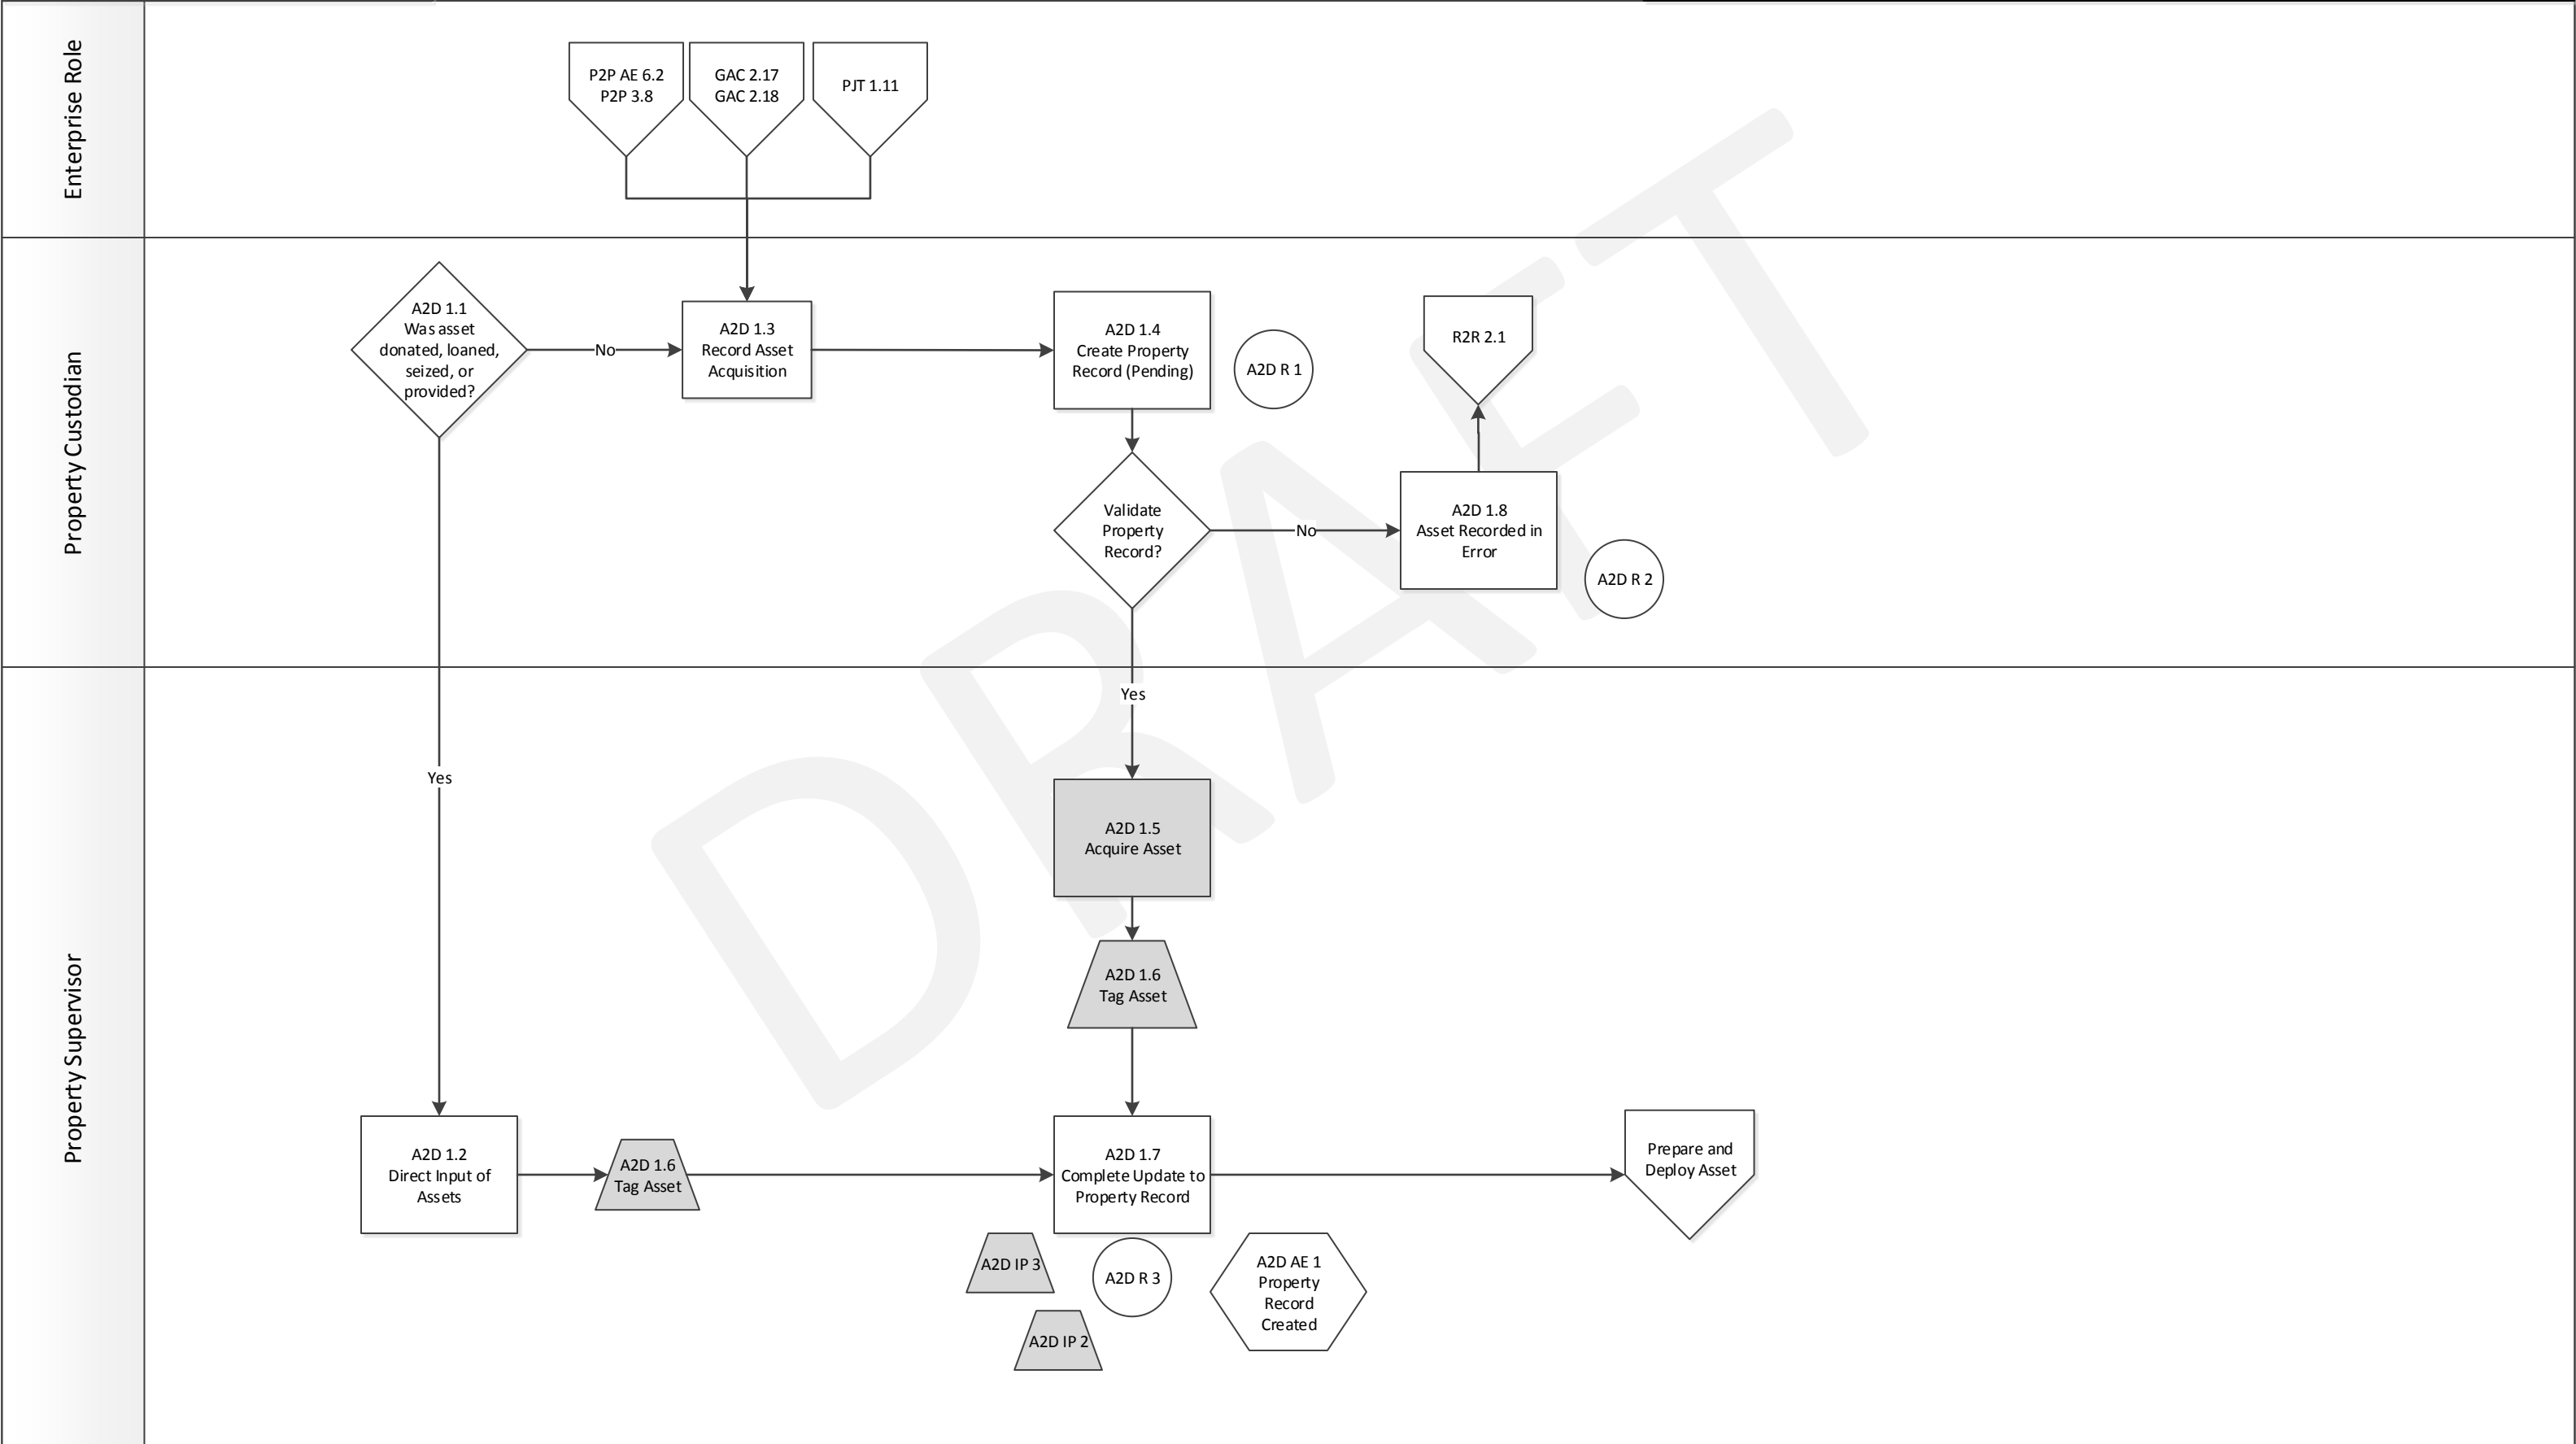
Enterprise Role

P2P AE 6.2
P2P 3.8

GAC 2.17
GAC 2.18

PJT 1.11

Property Custodian

A2D 1.1
Was asset donated, loaned, seized, or provided?

No

A2D 1.3
Record Asset Acquisition

A2D 1.4
Create Property Record (Pending)

A2D R 1

R2R 2.1

Validate Property Record?

No

A2D 1.8
Asset Recorded in Error

A2D R 2

Yes

Property Supervisor

Yes

A2D 1.5
Acquire Asset

A2D 1.6
Tag Asset

A2D 1.2
Direct Input of Assets

A2D 1.6
Tag Asset

A2D 1.7
Complete Update to Property Record

Prepare and Deploy Asset

A2D IP 3

A2D R 3

A2D AE 1
Property Record Created

A2D IP 2

DRAFT